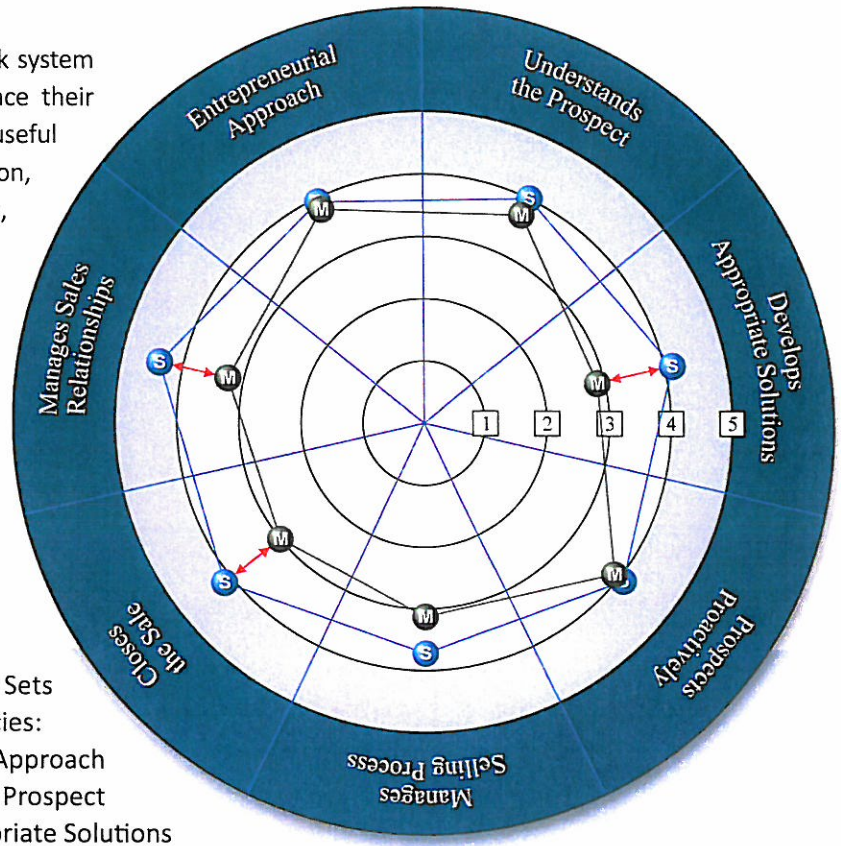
k system
ce their
useful
on,
,

Entrepreneurial Approach

Understands the Prospect

Develops Appropriate Solutions

Prospects Proactively

Manages Selling Process

Closes the Sale

Manages Sales Relationships

1
2
3
4
5

S
M
S
M
S
M
M
S
M
S
M
S
M

Sets
ies:
Approach
Prospect
riate Solutions